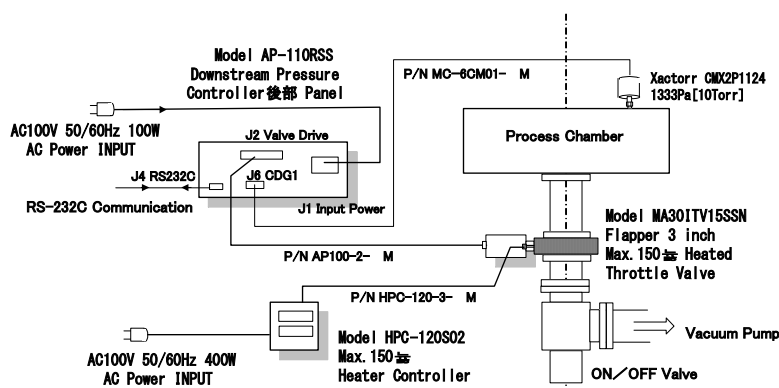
Model AP-110RSS
Downstream Pressure
Controller後部 Panel

P/N MC-6CM01- M

Xactorr CMX2P1124
1333Pa[10Torr]

AC100V 50/60Hz 100W
AC Power INPUT

J2 Valve Drive

Process Chamber

J4 RS232C

J6 CDG1

RS-232C Communication

J1 Input Power

Model MA30ITV15SSN
Flapper 3 inch
Max.150℃ Heated
Throttle Valve

P/N AP100-2- M

P/N HPC-120-3- M

Vacuum Pump

AC100V 50/60Hz 400W
AC Power INPUT

Model HPC-120S02
Max.150℃
Heater Controller

ON/OFF Valve